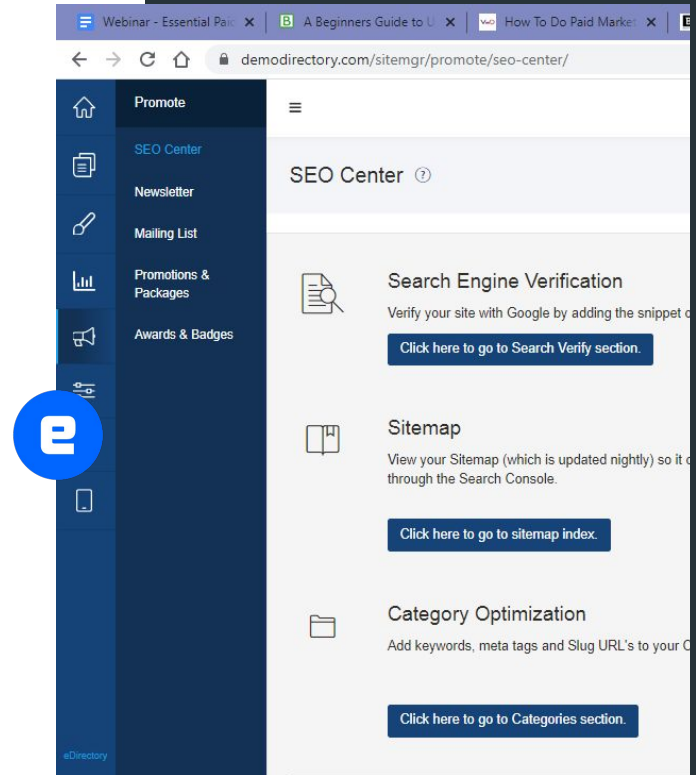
Webinar - Essential Paic ×
A Beginners Guide to U ×
How To Do Paid Market ×

demodirectory.com/sitemgr/promote/seo-center/

Promote
SEO Center
Newsletter
Mailing List
Promotions & Packages
Awards & Badges

eDirectory

≡

SEO Center ?

Search Engine Verification
Verify your site with Google by adding the snippet c
Click here to go to Search Verify section.

Sitemap
View your Sitemap (which is updated nightly) so it c through the Search Console.
Click here to go to sitemap index.

Category Optimization
Add keywords, meta tags and Slug URL's to your C
Click here to go to Categories section.